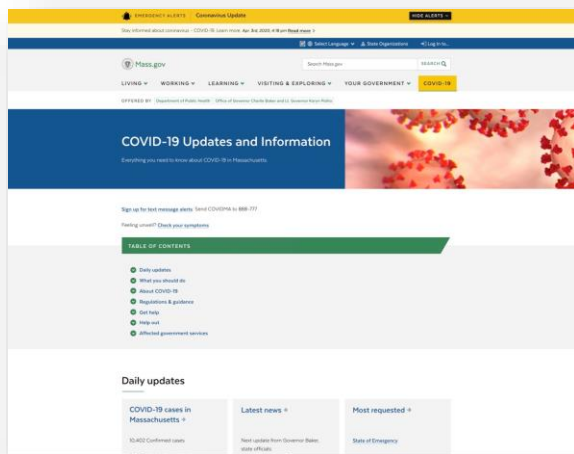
EMERGENCY ALERTS | Coronavirus Update

HIDE ALERTS

Stay informed about coronavirus - COVID-19. Learn more. Apr. 3rd, 2020, 4:19 pm Read more

Select Language | State Organizations | Log In to...

Mass.gov

Search Mass.gov | SEARCH

LIVING | WORKING | LEARNING | VISITING & EXPLORING | YOUR GOVERNMENT | COVID-19

OFFERED BY Department of Public Health | Office of Governor Charlie Baker and Lt. Governor Karyn Polito

COVID-19 Updates and Information

Everything you need to know about COVID-19 in Massachusetts

Sign up for text message alerts: Send COVIDMA to 888-777

Feeling unwell? Check your symptoms

TABLE OF CONTENTS

Daily updates
What you should do
About COVID-19
Regulations & guidance
Get help
Help out
Affected government services

Daily updates

COVID-19 cases in Massachusetts

10,402 Confirmed cases

Latest news

Next update from Governor Baker, state officials

Most requested

State of Emergency